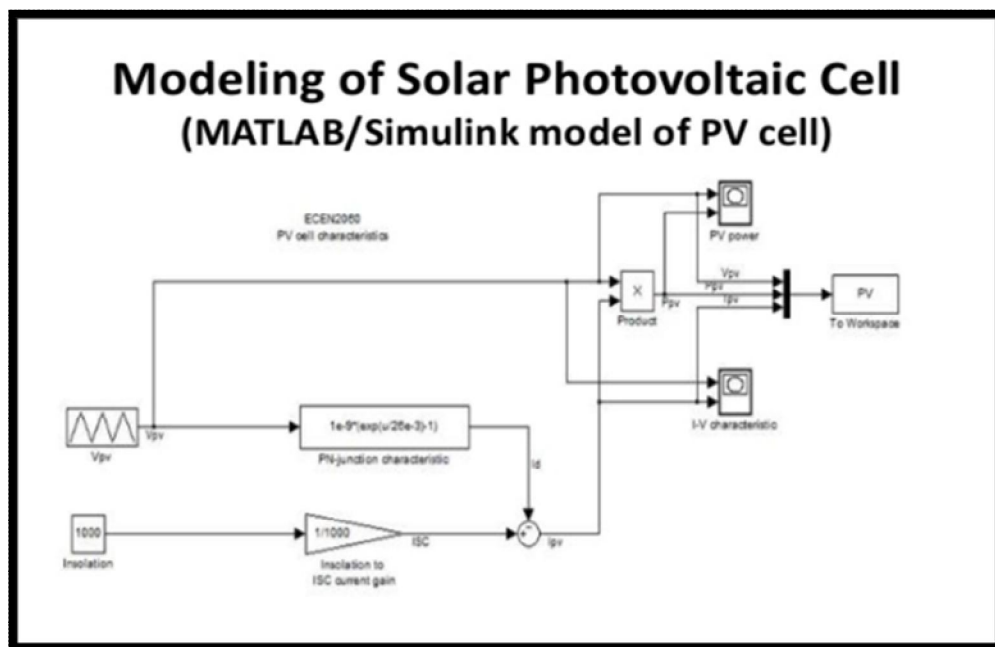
Modeling of Solar Photovoltaic Cell
(MATLAB/Simulink model of PV cell)

ECEN2060
PV cell characteristics

PV power

Vpv
Ppv
Ipv

PV
To Workspace

X
Product

Ppv

I-V characteristic

Vpv

Vpv

1e-9*(exp(u/26e-3)-1)

PN-junction characteristic

Id

1000
Insolation

1/1000

Insolation to
ISC current gain

ISC

Ipv